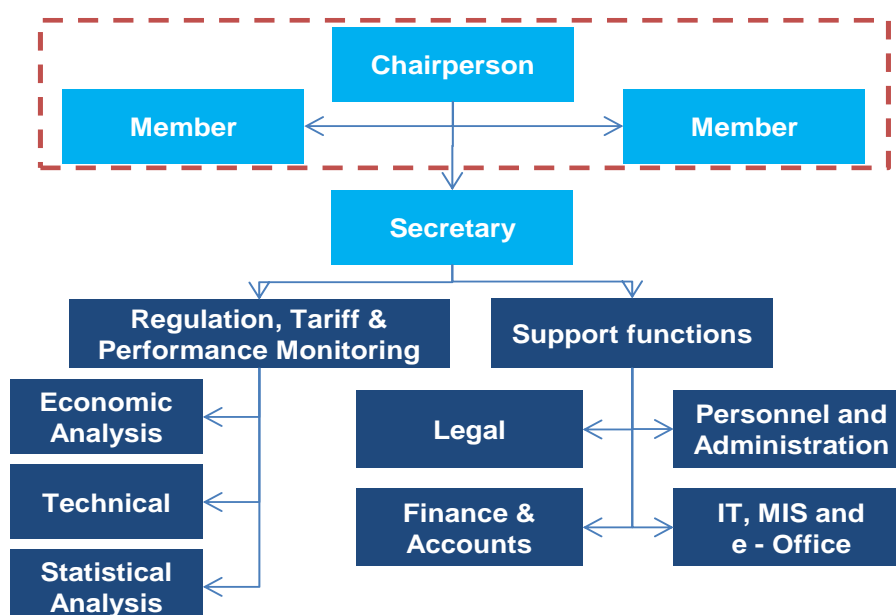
Chairperson

Member

Member

Secretary

Regulation, Tariff & Performance Monitoring

Support functions

Economic Analysis

Technical

Statistical Analysis

Legal

Personnel and Administration

Finance & Accounts

IT, MIS and e - Office